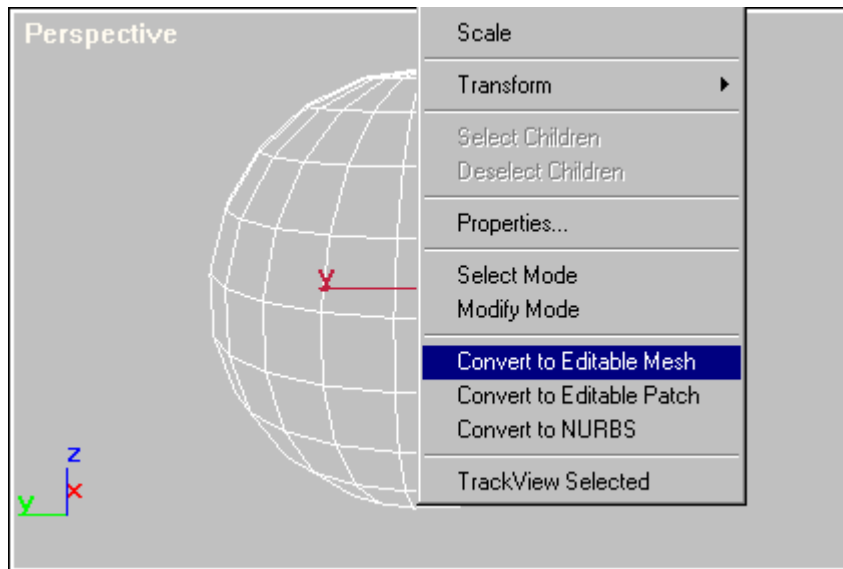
Perspective

Scale

Transform

Select Children
Deselect Children

Properties...

Select Mode
Modify Mode

Convert to Editable Mesh
Convert to Editable Patch
Convert to NURBS

TrackView Selected

y

z
y x